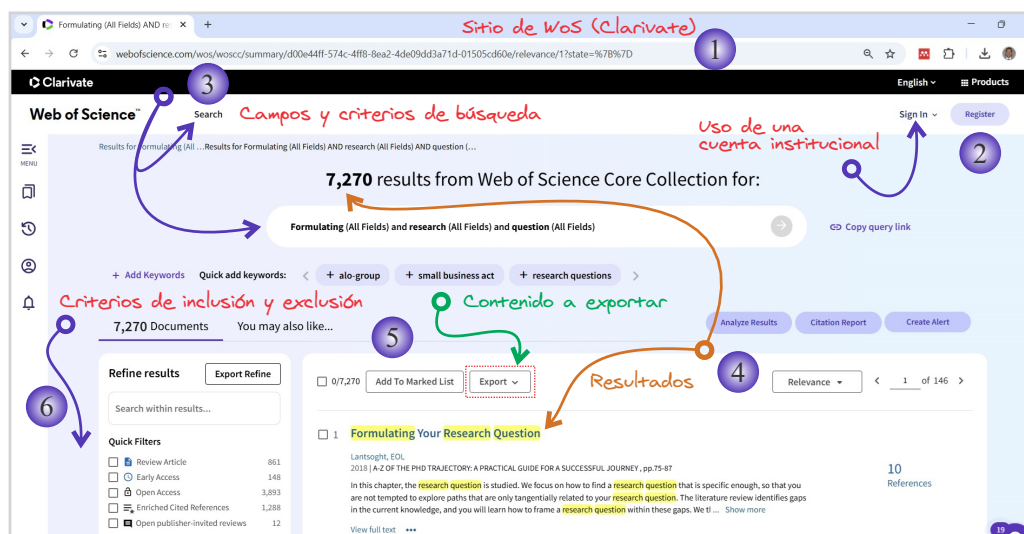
Formulating (All Fields) AND re ×
+

Sitio de WoS (Clarivate)

webofscience.com/wos/woscc/summary/d00e44ff-574c-4ff8-8ea2-4de09dd3a71d-01505cd60e/relevance/1?state=%7B%7D

1

Clarivate

English
Products

Web of Science™

3

Search

Campos y criterios de búsqueda

Sign In
Register

Uso de una cuenta institucional

2

MENU

Results for Formulating (All ... Results for Formulating (All Fields) AND research (All Fields) AND question (...

7,270 results from Web of Science Core Collection for:

Formulating (All Fields) and research (All Fields) and question (All Fields)

Copy query link

+ Add Keywords Quick add keywords: + alo-group + small business act + research questions

Criterios de inclusión y exclusión

Contenido a exportar

7,270 Documents You may also like...

5

Analyze Results Citation Report Create Alert

Refine results Export Refine

6

Search within results...

Quick Filters

Review Article 861
Early Access 148
Open Access 3,893
Enriched Cited References 1,288
Open publisher-invited reviews 12

0/7,270 Add To Marked List Export

Resultados

4

Relevance

1 of 146

1 Formulating Your Research Question

Lantsoght, EOL
2018 | A-Z OF THE PHD TRAJECTORY: A PRACTICAL GUIDE FOR A SUCCESSFUL JOURNEY , pp.75-87

In this chapter, the research question is studied. We focus on how to find a research question that is specific enough, so that you are not tempted to explore paths that are only tangentially related to your research question. The literature review identifies gaps in the current knowledge, and you will learn how to frame a research question within these gaps. We tl ... Show more

10
References

View full text

19